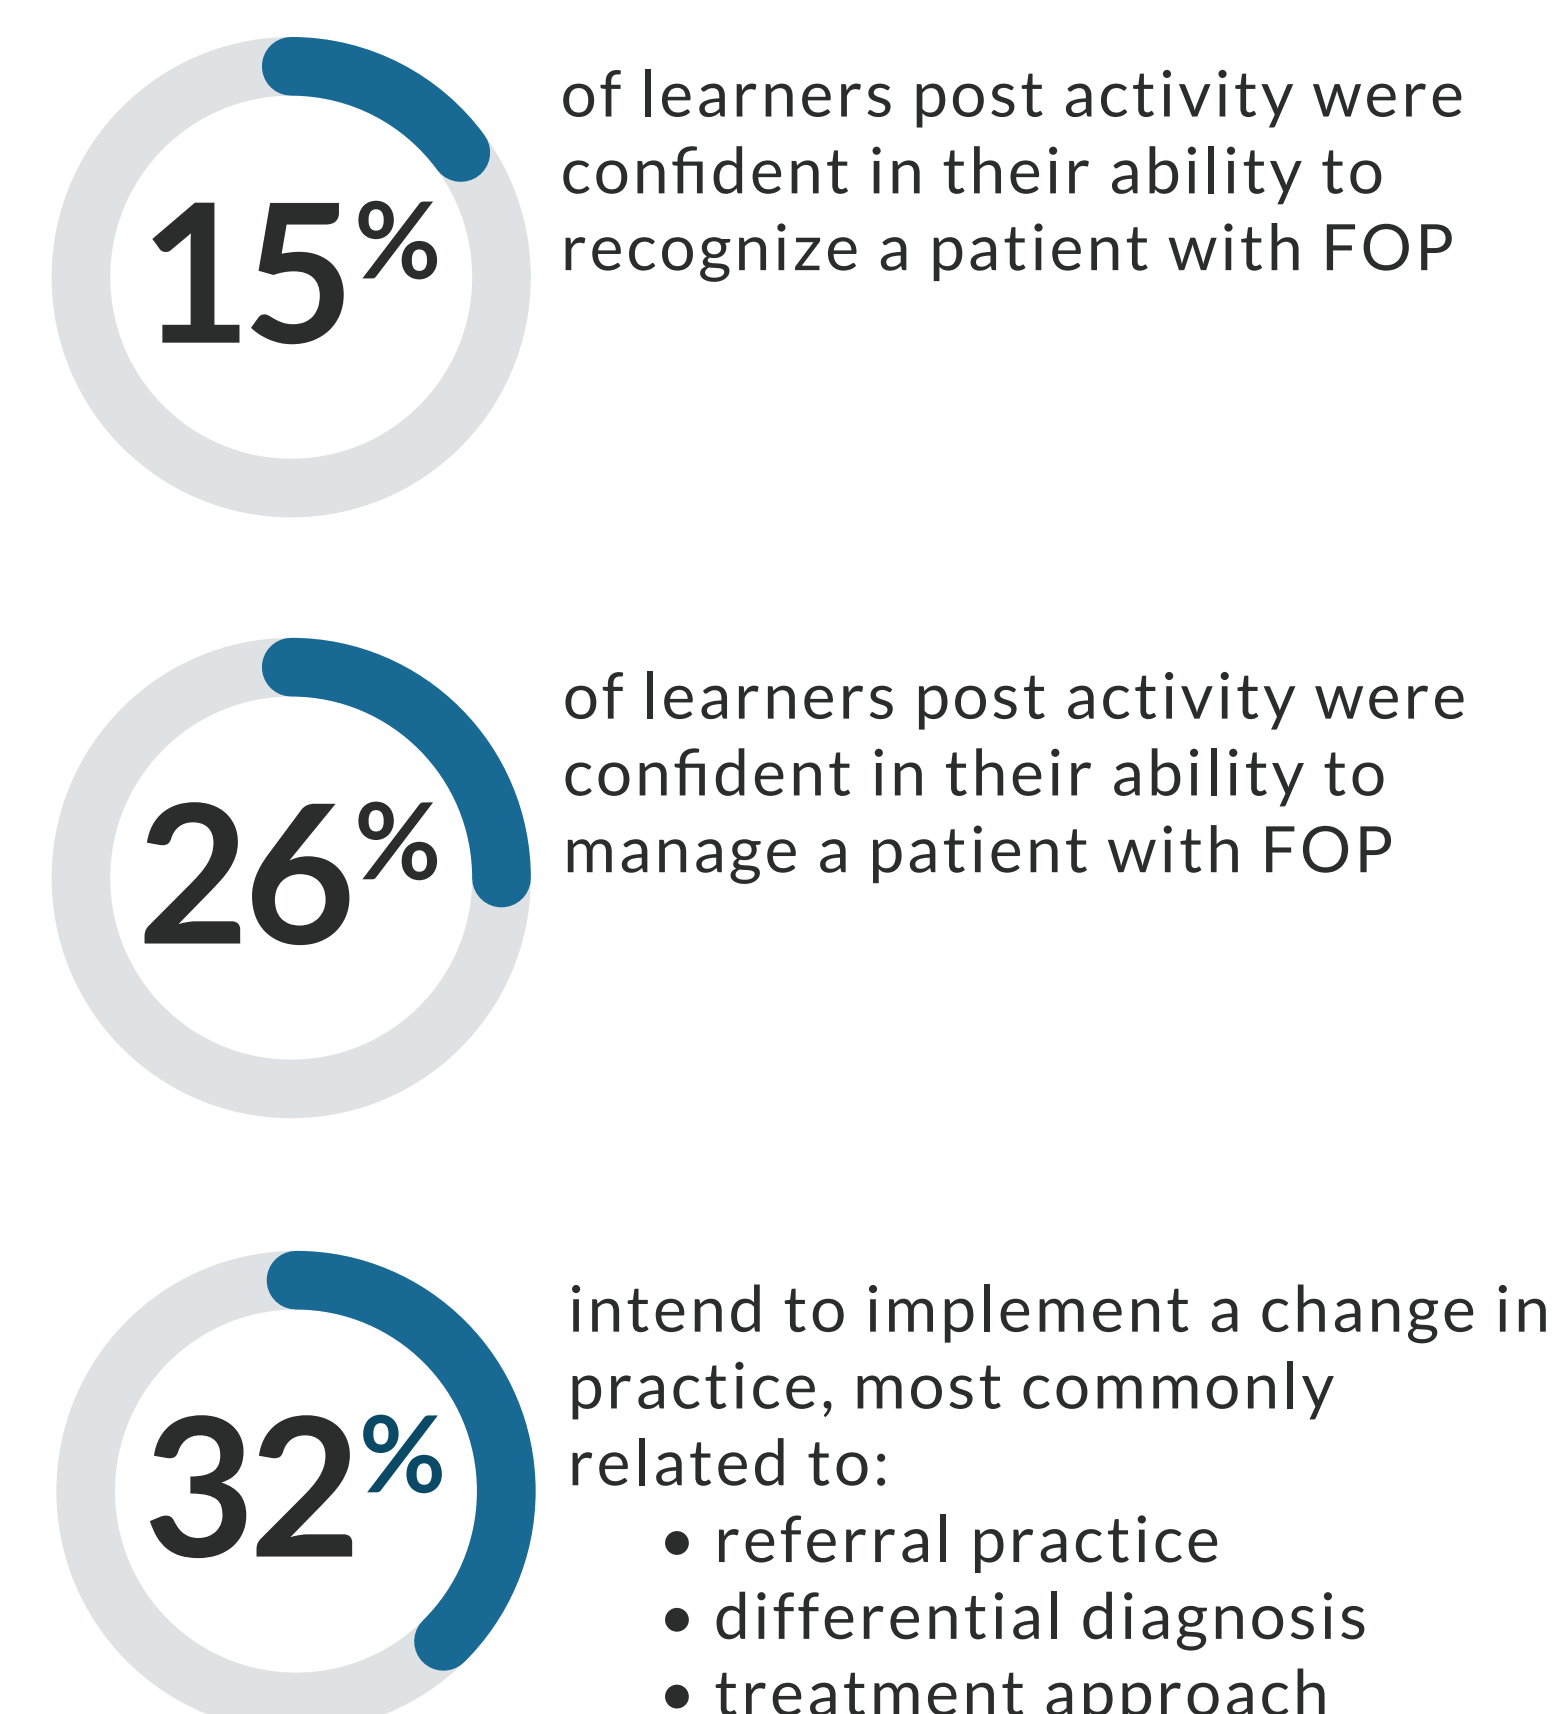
15%

of learners post activity were confident in their ability to recognize a patient with FOP

26%

of learners post activity were confident in their ability to manage a patient with FOP

32%

intend to implement a change in practice, most commonly related to:

- referral practice
- differential diagnosis
- treatment approach